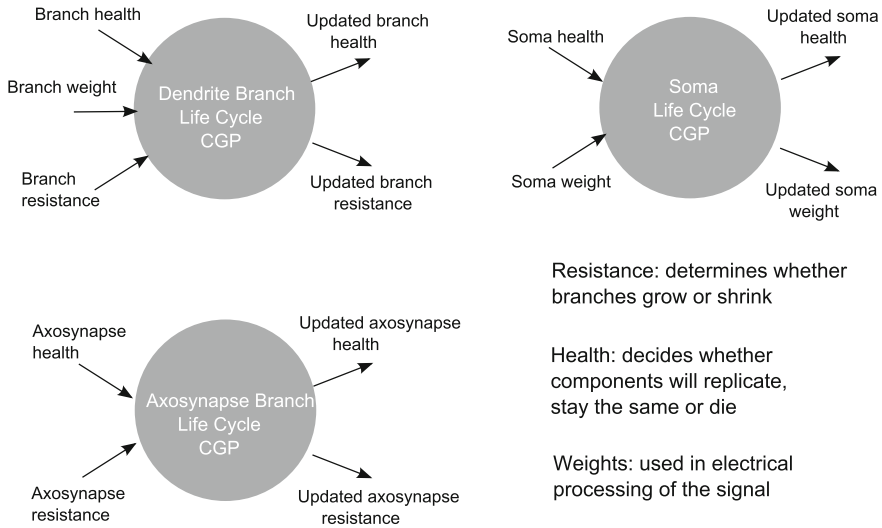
Branch health

Branch weight

Branch resistance

Dendrite Branch Life Cycle CGP

Updated branch health

Updated branch resistance

Soma health

Soma weight

Soma Life Cycle CGP

Updated soma health

Updated soma weight

Axosynapse health

Axosynapse resistance

Axosynapse Branch Life Cycle CGP

Updated axosynapse health

Updated axosynapse resistance

Resistance: determines whether branches grow or shrink

Health: decides whether components will replicate, stay the same or die

Weights: used in electrical processing of the signal